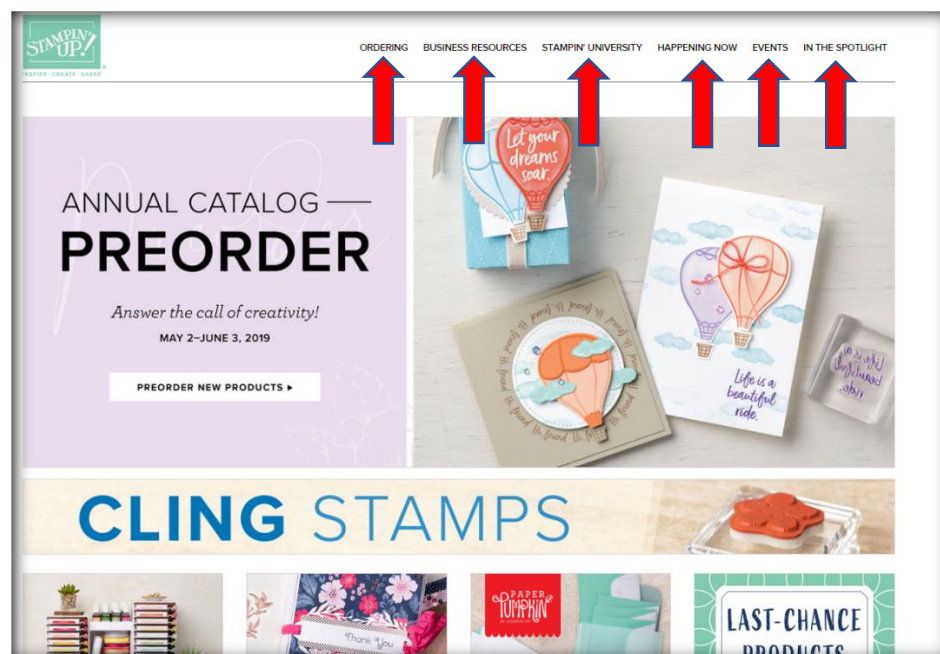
STAMPIN' UP!
INSPIRE · CREATE · SHARE

ORDERING BUSINESS RESOURCES STAMPIN' UNIVERSITY HAPPENING NOW EVENTS IN THE SPOTLIGHT

ANNUAL CATALOG —
PREORDER

Answer the call of creativity!
MAY 2–JUNE 3, 2019

PREORDER NEW PRODUCTS ▸

Let your dreams soar.

Life is a beautiful ride.

CLING STAMPS

Thank You

PAPER PUMPKIN

LAST-CHANCE
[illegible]